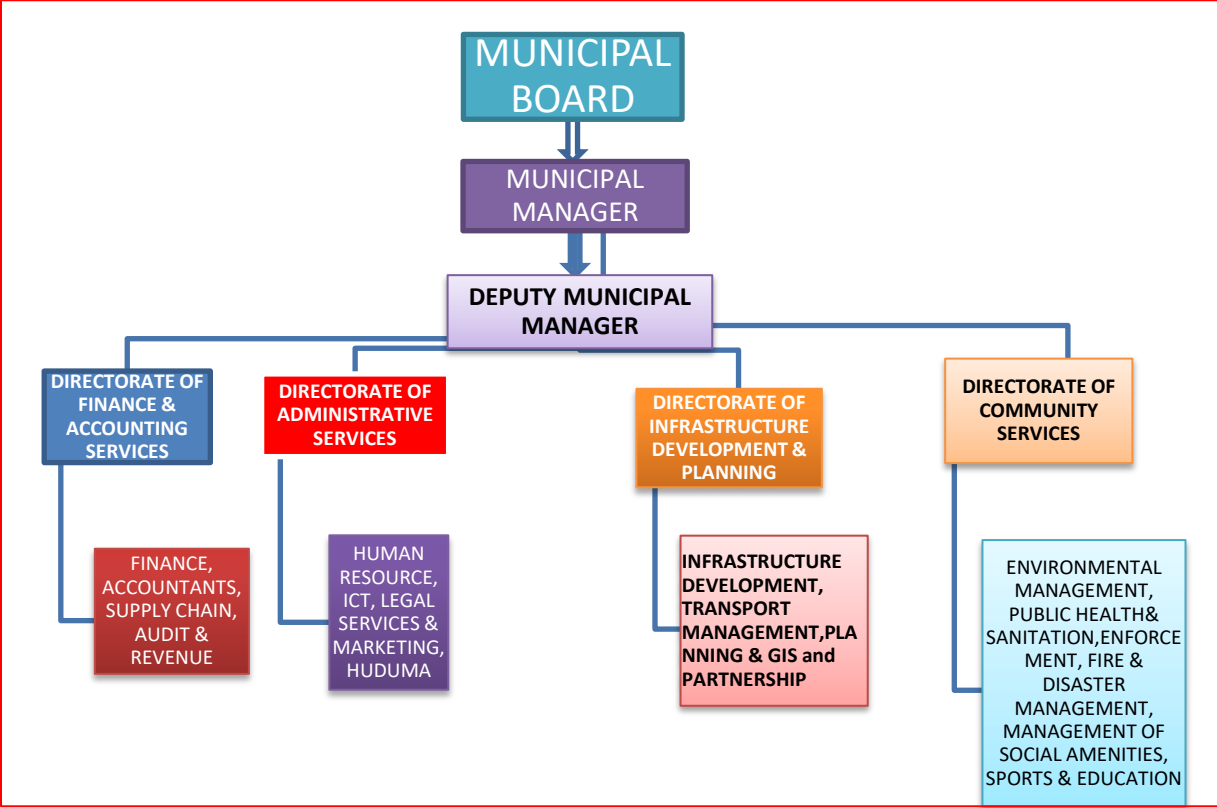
MUNICIPAL BOARD

MUNICIPAL MANAGER

DEPUTY MUNICIPAL MANAGER

DIRECTORATE OF FINANCE & ACCOUNTING SERVICES

DIRECTORATE OF ADMINISTRATIVE SERVICES

DIRECTORATE OF INFRASTRUCTURE DEVELOPMENT & PLANNING

DIRECTORATE OF COMMUNITY SERVICES

FINANCE, ACCOUNTANTS, SUPPLY CHAIN, AUDIT & REVENUE

HUMAN RESOURCE, ICT, LEGAL SERVICES & MARKETING, HUDUMA

INFRASTRUCTURE DEVELOPMENT, TRANSPORT MANAGEMENT,PLANNING & GIS and PARTNERSHIP

ENVIRONMENTAL MANAGEMENT, PUBLIC HEALTH& SANITATION,ENFORCEMENT, FIRE & DISASTER MANAGEMENT, MANAGEMENT OF SOCIAL AMENITIES, SPORTS & EDUCATION